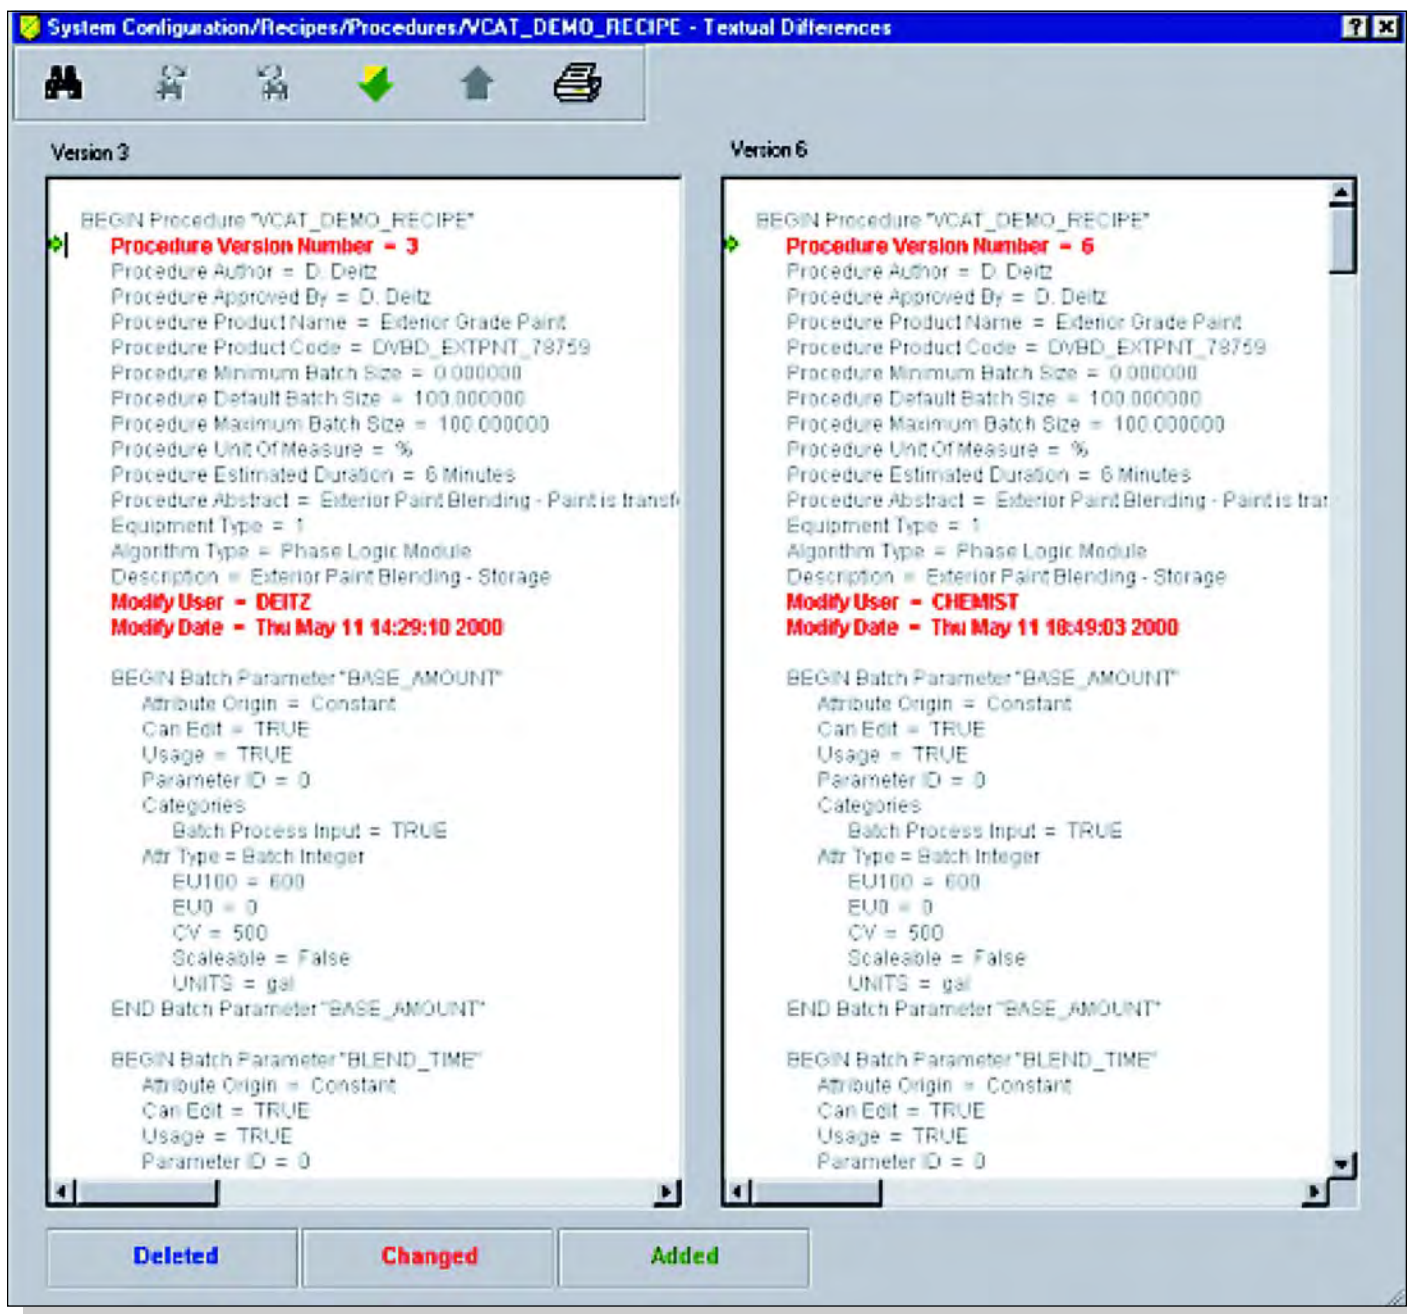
System Configuration/Recipes/Procedures/VCAT_DEMO_RECIPE - Textual Differences

Version 3

BEGIN Procedure "VCAT_DEMO_RECIPE"
Procedure Version Number = 3
Procedure Author = D. Deitz
Procedure Approved By = D. Deitz
Procedure Product Name = Exterior Grade Paint
Procedure Product Code = DVBD_EXTPNT_78759
Procedure Minimum Batch Size = 0.000000
Procedure Default Batch Size = 100.000000
Procedure Maximum Batch Size = 100.000000
Procedure Unit Of Measure = %
Procedure Estimated Duration = 6 Minutes
Procedure Abstract = Exterior Paint Blending - Paint is transf
Equipment Type = 1
Algorithm Type = Phase Logic Module
Description = Exterior Paint Blending - Storage
Modify User = DEITZ
Modify Date = Thu May 11 14:29:10 2000

BEGIN Batch Parameter "BASE_AMOUNT"
Attribute Origin = Constant
Can Edit = TRUE
Usage = TRUE
Parameter ID = 0
Categories
Batch Process Input = TRUE
Attr Type = Batch Integer
EU100 = 600
EU0 = 0
CV = 500
Scaleable = False
UNITS = gal
END Batch Parameter "BASE_AMOUNT"

BEGIN Batch Parameter "BLEND_TIME"
Attribute Origin = Constant
Can Edit = TRUE
Usage = TRUE
Parameter ID = 0

Version 6

BEGIN Procedure "VCAT_DEMO_RECIPE"
Procedure Version Number = 6
Procedure Author = D. Deitz
Procedure Approved By = D. Deitz
Procedure Product Name = Exterior Grade Paint
Procedure Product Code = DVBD_EXTPNT_78759
Procedure Minimum Batch Size = 0.000000
Procedure Default Batch Size = 100.000000
Procedure Maximum Batch Size = 100.000000
Procedure Unit Of Measure = %
Procedure Estimated Duration = 6 Minutes
Procedure Abstract = Exterior Paint Blending - Paint is trai
Equipment Type = 1
Algorithm Type = Phase Logic Module
Description = Exterior Paint Blending - Storage
Modify User = CHEMIST
Modify Date = Thu May 11 18:49:03 2000

BEGIN Batch Parameter "BASE_AMOUNT"
Attribute Origin = Constant
Can Edit = TRUE
Usage = TRUE
Parameter ID = 0
Categories
Batch Process Input = TRUE
Attr Type = Batch Integer
EU100 = 600
EU0 = 0
CV = 500
Scaleable = False
UNITS = gal
END Batch Parameter "BASE_AMOUNT"

BEGIN Batch Parameter "BLEND_TIME"
Attribute Origin = Constant
Can Edit = TRUE
Usage = TRUE
Parameter ID = 0

Deleted
Changed
Added